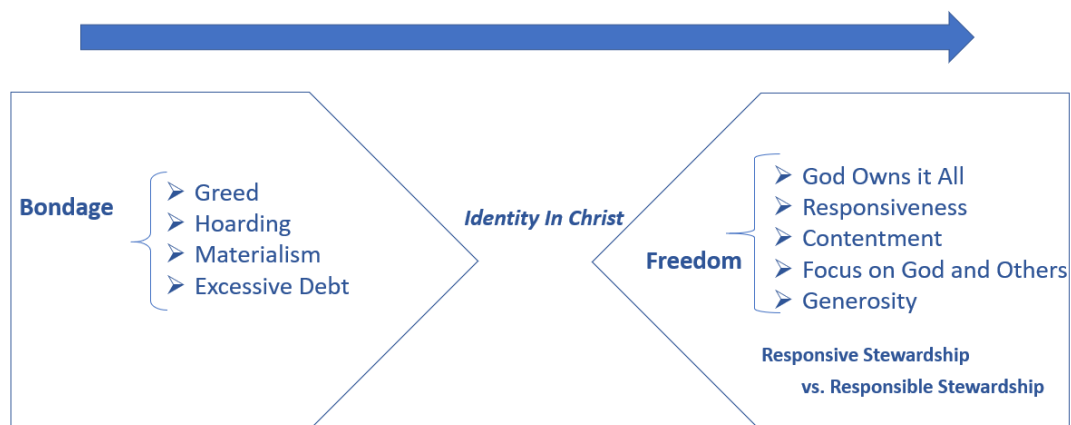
Bondage

- Greed
- Hoarding
- Materialism
- Excessive Debt

Identity In Christ

Freedom

- God Owns it All
- Responsiveness
- Contentment
- Focus on God and Others
- Generosity

Responsive Stewardship
vs. Responsible Stewardship